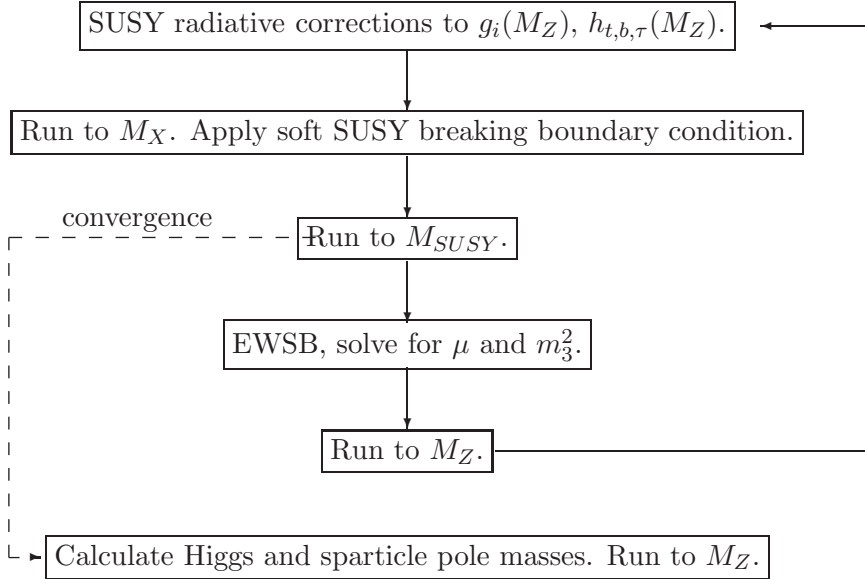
SUSY radiative corrections to $g_i(M_Z)$, $h_{t,b,\tau}(M_Z)$.

Run to $M_X$. Apply soft SUSY breaking boundary condition.

convergence

Run to $M_{SUSY}$.

EWSB, solve for $\mu$ and $m_3^2$.

Run to $M_Z$.

Calculate Higgs and sparticle pole masses. Run to $M_Z$.